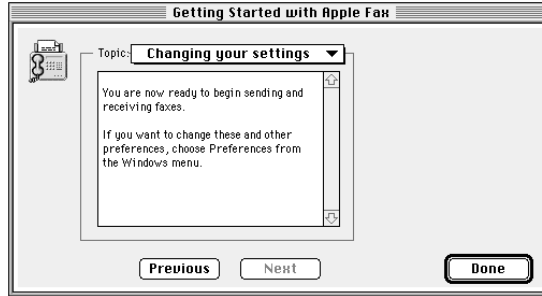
Getting Started with Apple Fax

Topic: Changing your settings

You are now ready to begin sending and receiving faxes.

If you want to change these and other preferences, choose Preferences from the Windows menu.

Previous
Next
Done